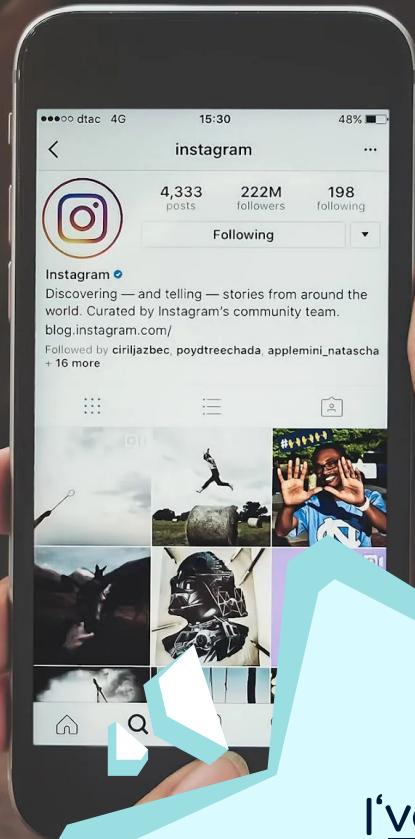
●●●○○ dtac 4G 15:30 48%

instagram

4,333 posts 222M followers 198 following

Following

Instagram

Discovering — and telling — stories from around the world. Curated by Instagram's community team.
blog.instagram.com/

Followed by ciriljazbec, poydtreechada, applemini_natascha + 16 more

I've